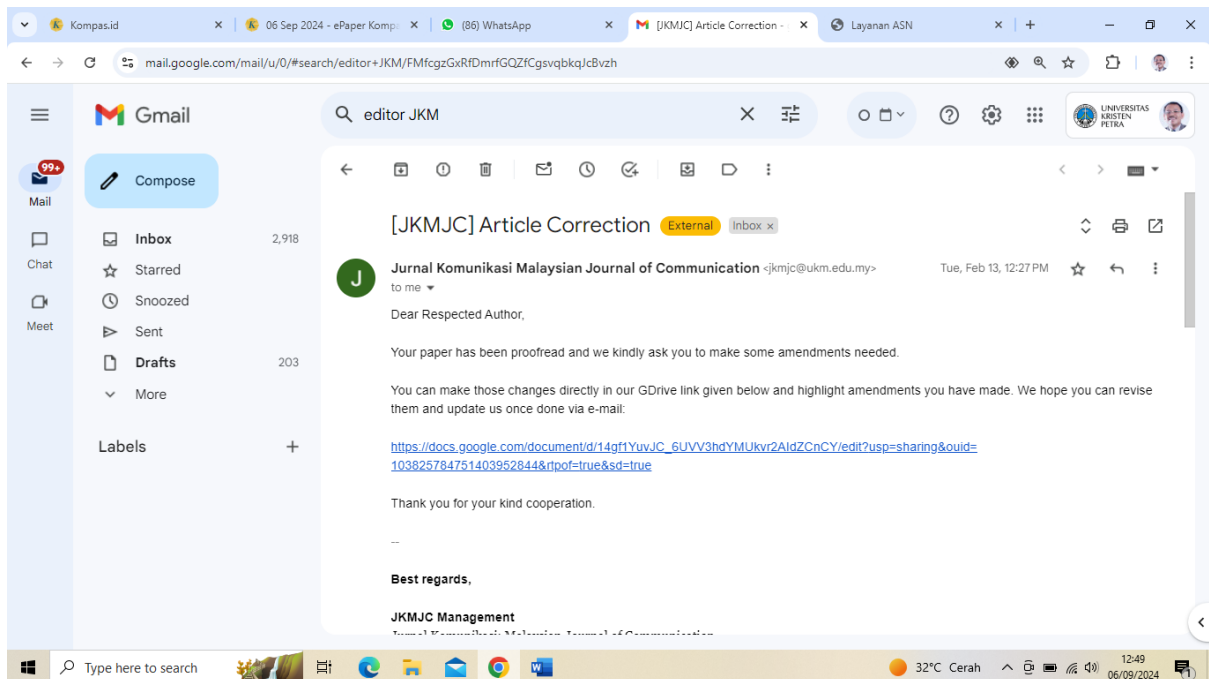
Kompas.id
06 Sep 2024 - ePaper Kompa
(86) WhatsApp
[JKMJC] Article Correction -
Layanan ASN

mail.google.com/mail/u/0/#search/editor+JKM/FMfcgzGxRfDmrfGQZfCgsvqbkqJcBvzh

Gmail
editor JKM
UNIVERSITAS KRISTEN PETRA

99+
Mail
Chat
Meet

Compose
Inbox 2,918
Starred
Snoozed
Sent
Drafts 203
More

Labels

[JKMJC] Article Correction External Inbox ×

J
Jurnal Komunikasi Malaysian Journal of Communication <jkmjc@ukm.edu.my>
Tue, Feb 13, 12:27 PM
to me

Dear Respected Author,

Your paper has been proofread and we kindly ask you to make some amendments needed.

You can make those changes directly in our GDrive link given below and highlight amendments you have made. We hope you can revise them and update us once done via e-mail:

https://docs.google.com/document/d/14gf1YuvJC_6UVV3hdYMUkvr2AIdZCnCY/edit?usp=sharing&ouid=103825784751403952844&rtpof=true&sd=true

Thank you for your kind cooperation.

--

Best regards,

JKMJC Management
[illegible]

Type here to search
32°C Cerah
12:49
06/09/2024